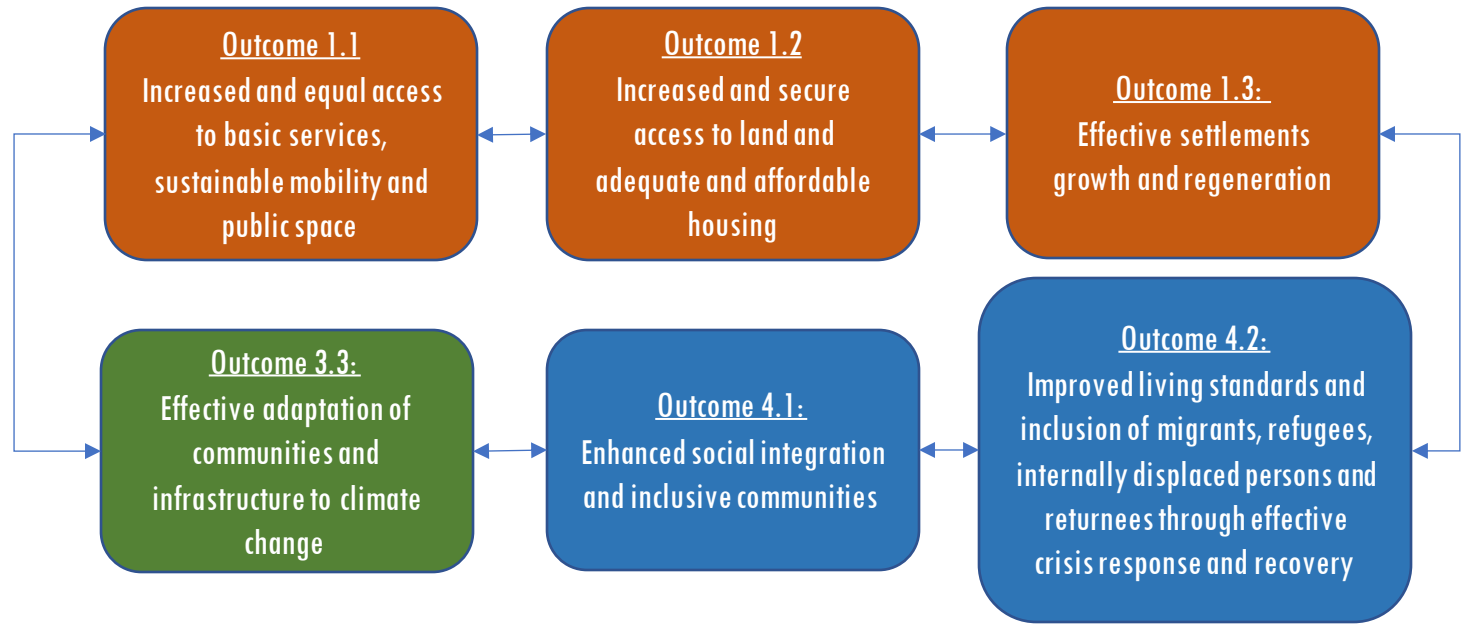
Outcome 1.1
Increased and equal access to basic services, sustainable mobility and public space

Outcome 1.2
Increased and secure access to land and adequate and affordable housing

Outcome 1.3:
Effective settlements growth and regeneration

Outcome 3.3:
Effective adaptation of communities and infrastructure to climate change

Outcome 4.1:
Enhanced social integration and inclusive communities

Outcome 4.2:
Improved living standards and inclusion of migrants, refugees, internally displaced persons and returnees through effective crisis response and recovery